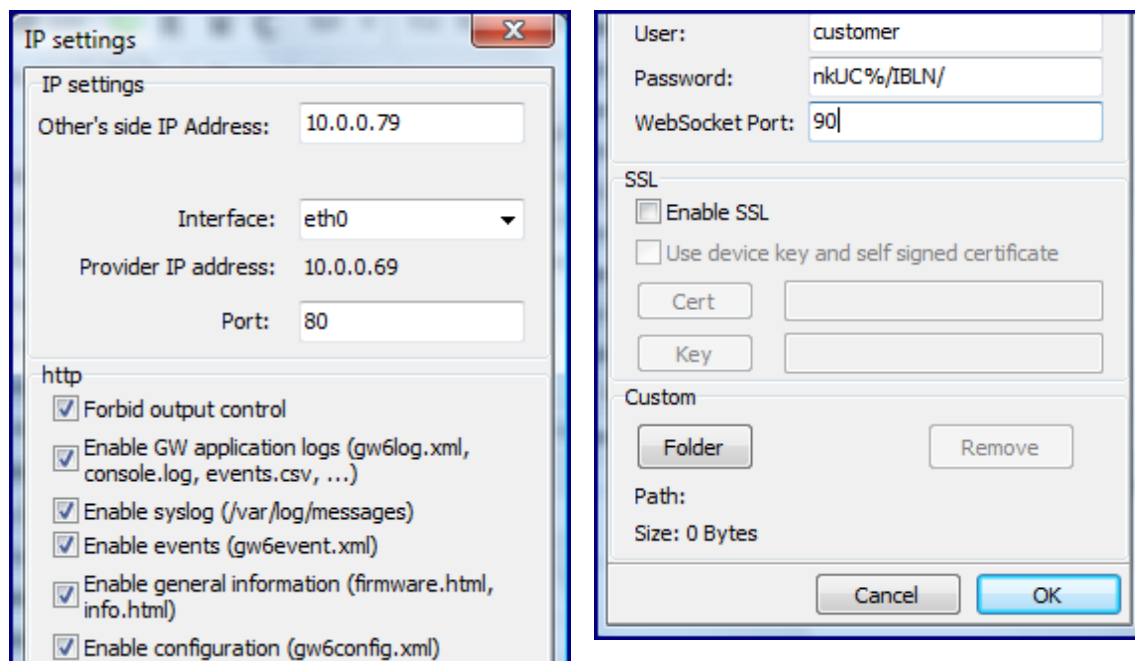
IP settings

IP settings

Other's side IP Address: 10.0.0.79

Interface: eth0

Provider IP address: 10.0.0.69

Port: 80

http

Forbid output control

Enable GW application logs (gw6log.xml, console.log, events.csv, ...)

Enable syslog (/var/log/messages)

Enable events (gw6event.xml)

Enable general information (firmware.html, info.html)

Enable configuration (gw6config.xml)

User: customer

Password: nkUC%/IBLN/

WebSocket Port: 90

SSL

Enable SSL

Use device key and self signed certificate

Cert

Key

Custom

Folder

Remove

Path:

Size: 0 Bytes

Cancel

OK